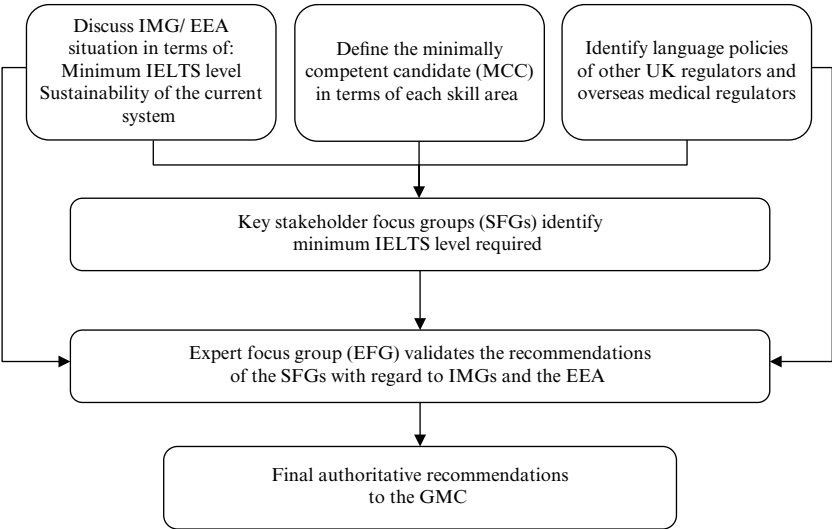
Discuss IMG/ EEA situation in terms of: Minimum IELTS level Sustainability of the current system

Define the minimally competent candidate (MCC) in terms of each skill area

Identify language policies of other UK regulators and overseas medical regulators

Key stakeholder focus groups (SFGs) identify minimum IELTS level required

Expert focus group (EFG) validates the recommendations of the SFGs with regard to IMGs and the EEA

Final authoritative recommendations to the GMC